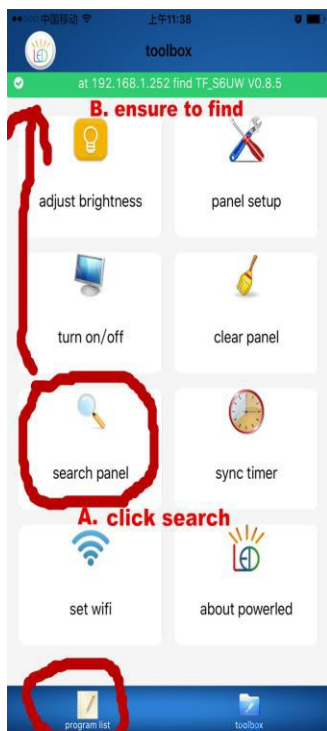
●●○○○ 中国移动 上午11:38

toolbox

at 192.168.1.252 find TF_S6UW V0.8.5

B. ensure to find

adjust brightness

panel setup

turn on/off

clear panel

search panel

sync timer

A. click search

set wifi

about powerled

program list

toolbox